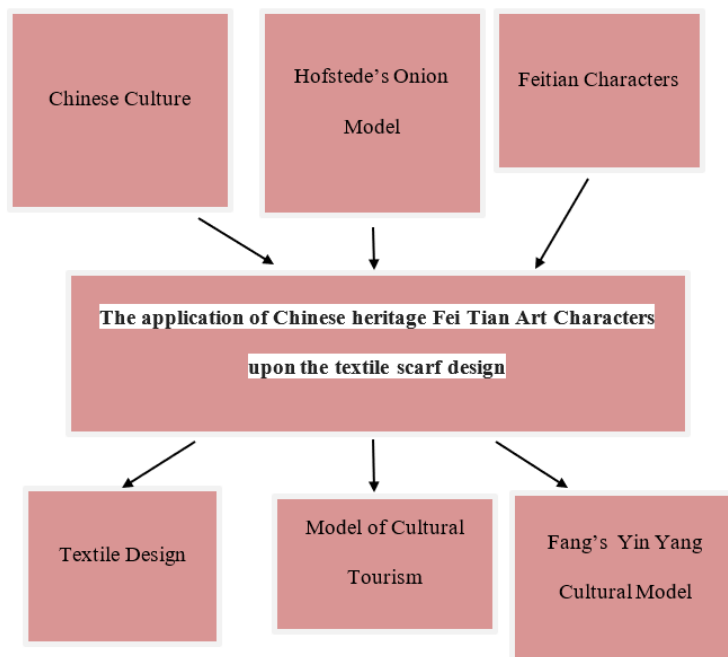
Chinese Culture

Hofstede's Onion Model

Feitian Characters

The application of Chinese heritage Fei Tian Art Characters upon the textile scarf design

Textile Design

Model of Cultural Tourism

Fang's Yin Yang Cultural Model